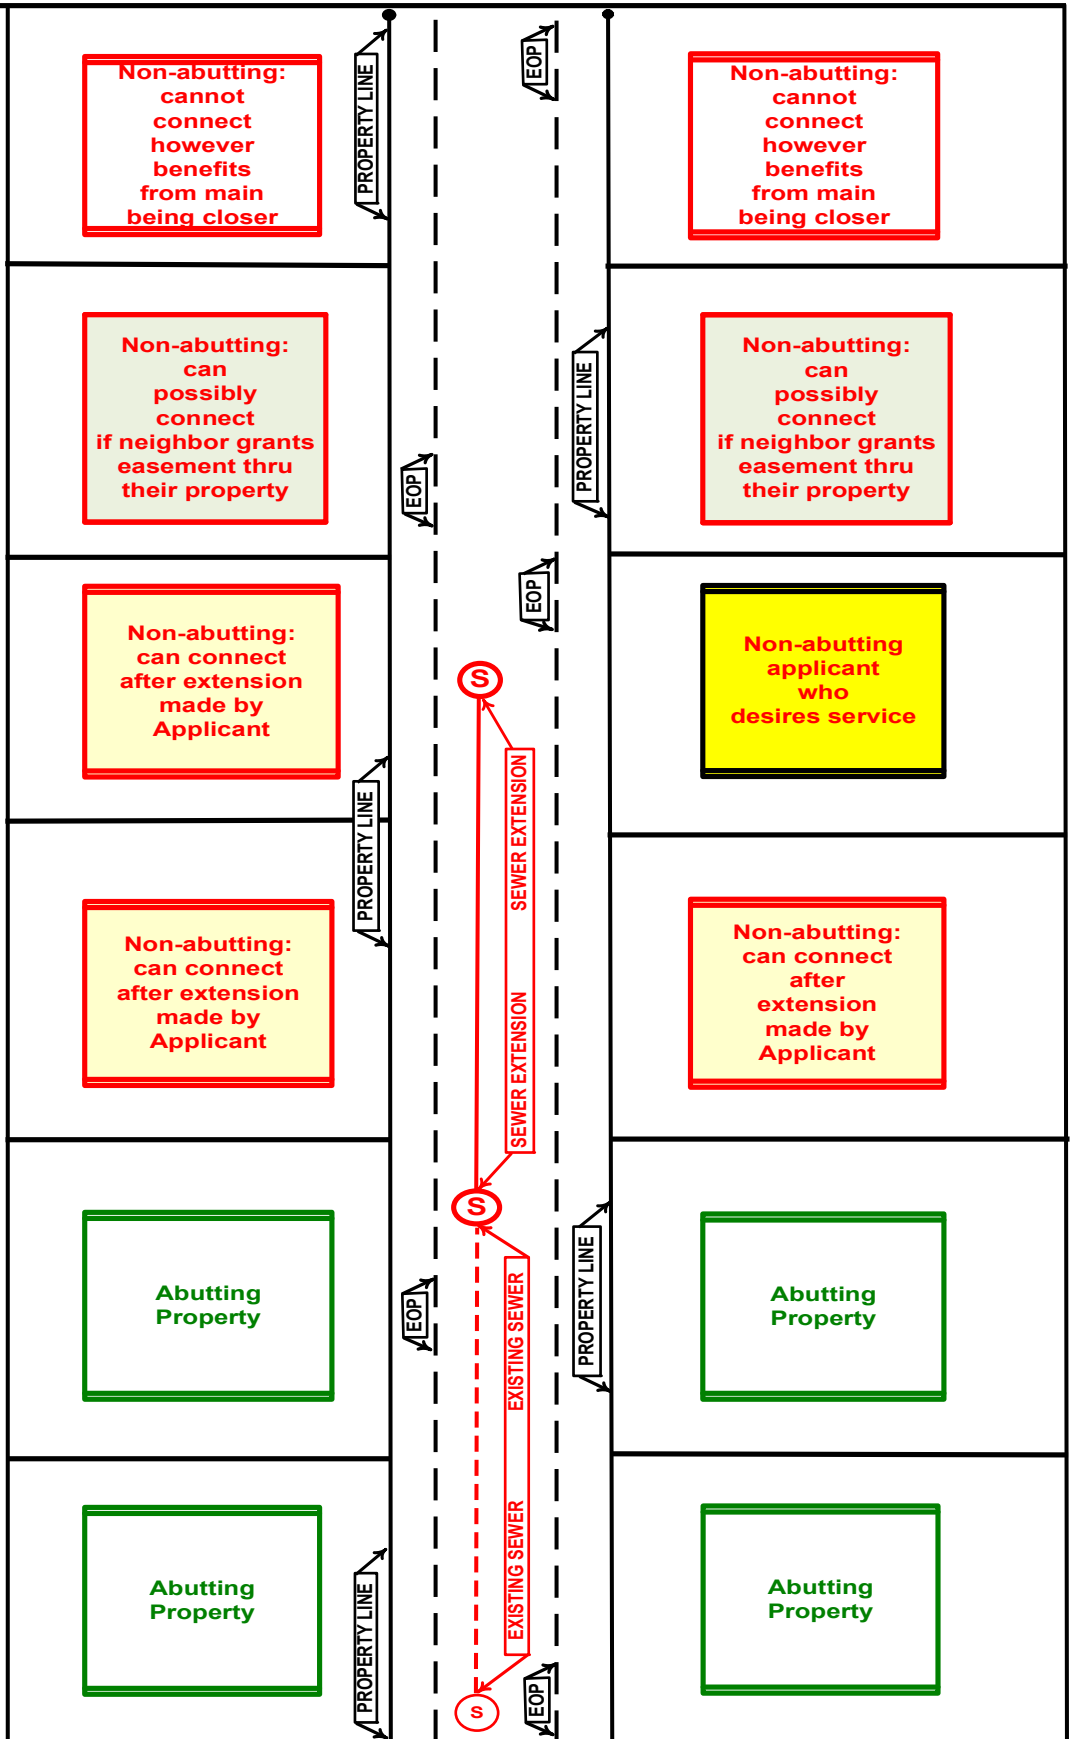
Non-abutting: cannot connect however benefits from main being closer

PROPERTY LINE

EOP

Non-abutting: cannot connect however benefits from main being closer

Non-abutting: can possibly connect if neighbor grants easement thru their property

EOP

PROPERTY LINE

Non-abutting: can possibly connect if neighbor grants easement thru their property

EOP

Non-abutting: can connect after extension made by Applicant

S

SEWER EXTENSION

Non-abutting applicant who desires service

PROPERTY LINE

Non-abutting: can connect after extension made by Applicant

SEWER EXTENSION

Non-abutting: can connect after extension made by Applicant

S

Abutting Property

EOP

EXISTING SEWER

PROPERTY LINE

Abutting Property

EXISTING SEWER

Abutting Property

PROPERTY LINE

S

EOP

Abutting Property